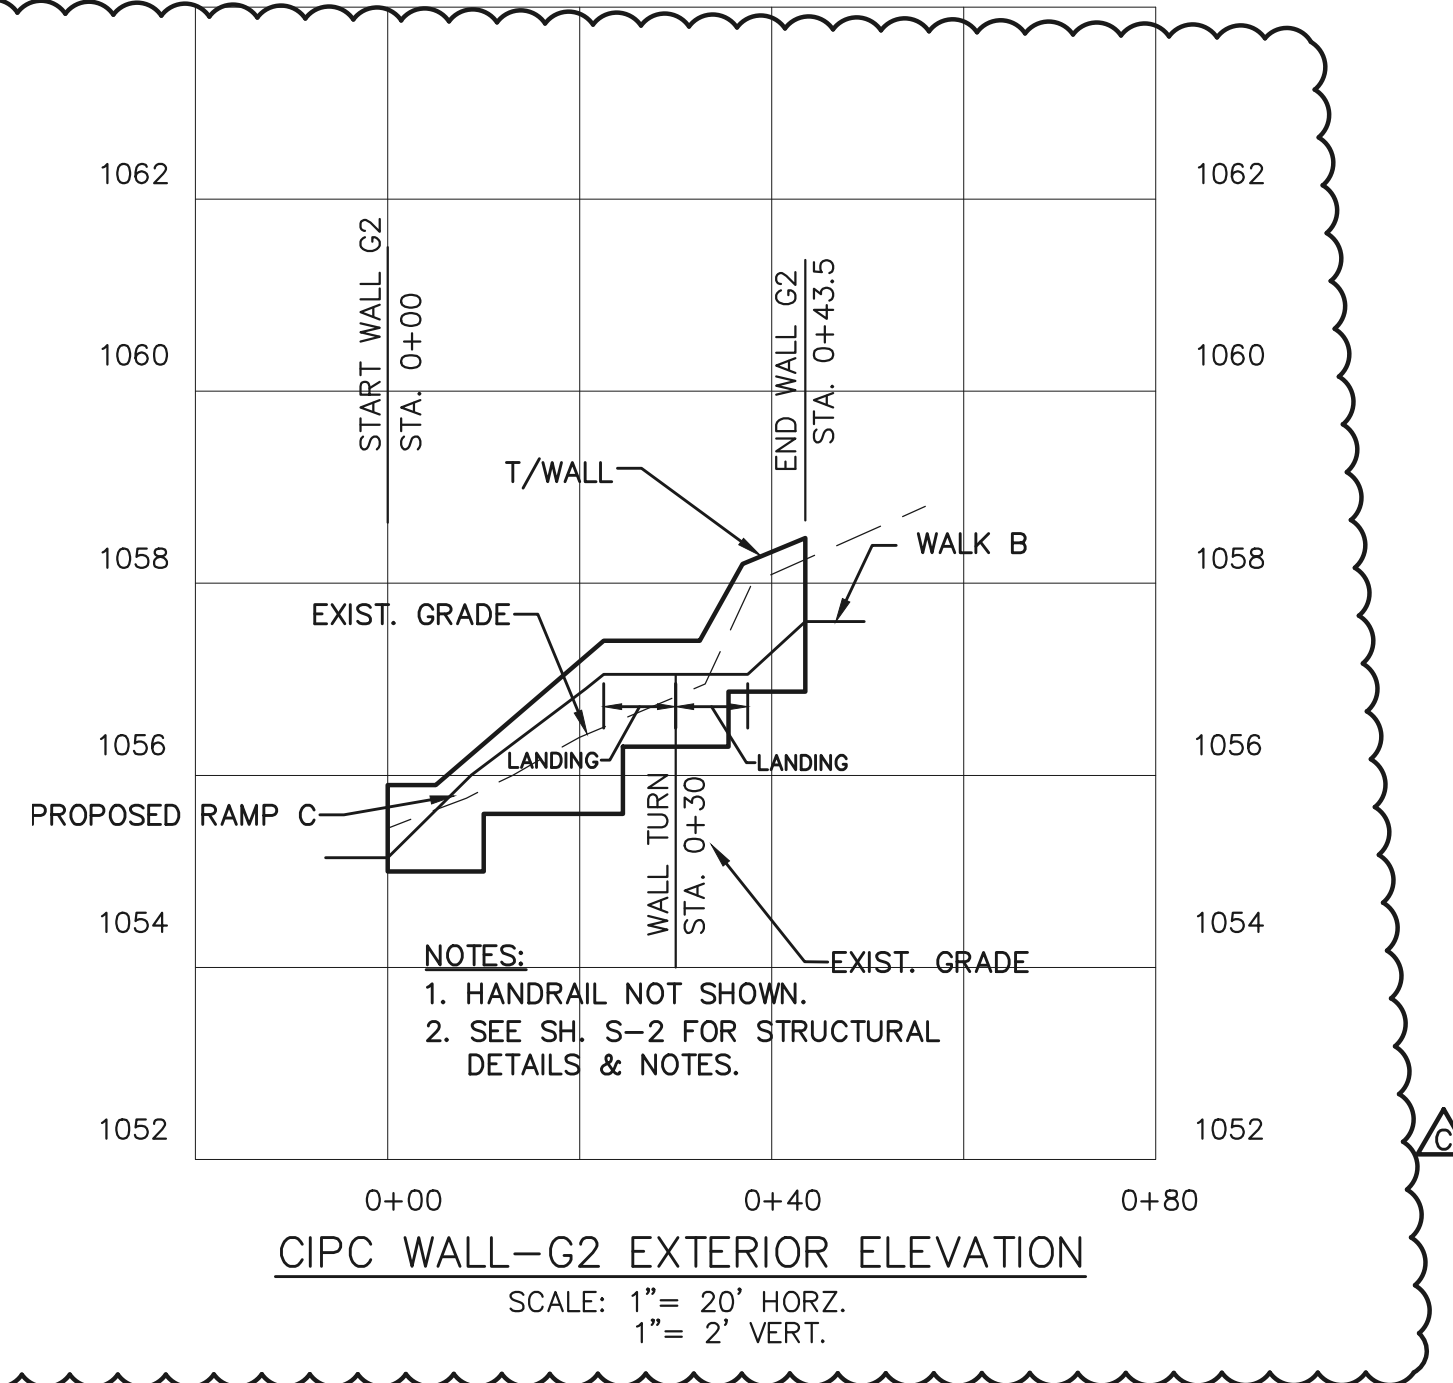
1062
1062
START WALL G2
STA. 0+00
END WALL G2
STA. 0+43.5
1060
1060
T/WALL
1058
WALK B
1058
EXIST. GRADE
LANDING
LANDING
1056
1056
PROPOSED RAMP C
WALL TURN
STA. 0+30
1054
1054
NOTES:
1. HANDRAIL NOT SHOWN.
2. SEE SH. S-2 FOR STRUCTURAL DETAILS & NOTES.
EXIST. GRADE
1052
1052
C
0+00
0+40
0+80
CIPC WALL-G2 EXTERIOR ELEVATION
SCALE: 1"= 20' HORZ.
1"= 2' VERT.